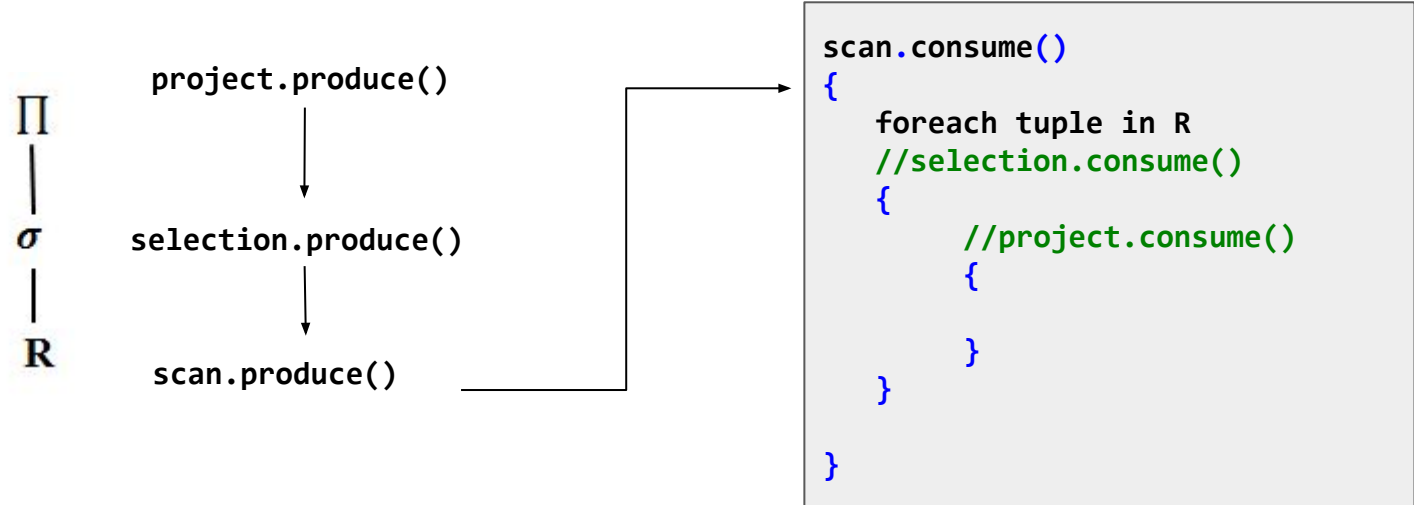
$\Pi$

$\sigma$

R

project.produce()

selection.produce()

scan.produce()

```
scan.consume()
{
   foreach tuple in R
   //selection.consume()
   {
        //project.consume()
        {

        }
   }

}
```